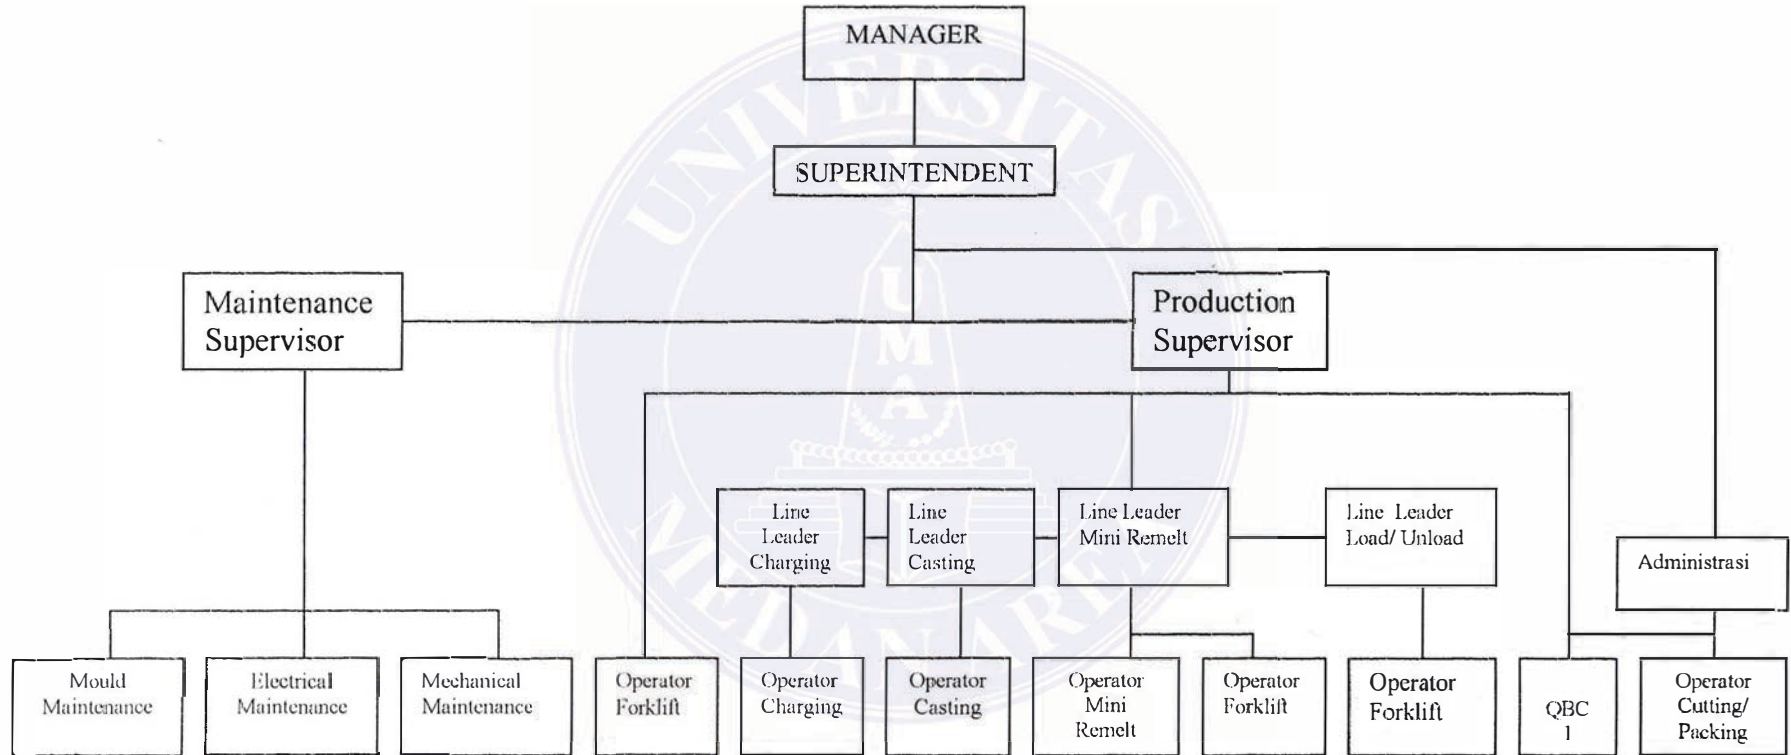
MANAGER

SUPERINTENDENT

Maintenance Supervisor

Production Supervisor

Line Leader Charging

Line Leader Casting

Line Leader Mini Remelt

Line Leader Load/ Unload

Administrasi

Mould Maintenance

Electrical Maintenance

Mechanical Maintenance

Operator Forklift

Operator Charging

Operator Casting

Operator Mini Remelt

Operator Forklift

Operator Forklift

QBC 1

Operator Cutting/ Packing

UNIVERSITAS MEDAN AREA
UMA